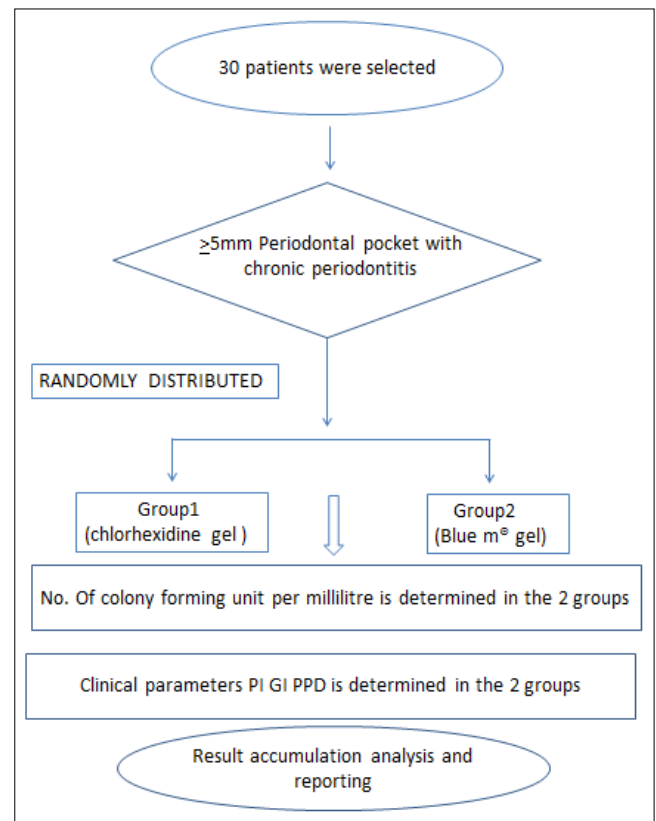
30 patients were selected

$\geq$5mm Periodontal pocket with chronic periodontitis

RANDOMLY DISTRIBUTED

Group1 (chlorhexidine gel )

Group2 (Blue m® gel)

No. Of colony forming unit per millilitre is determined in the 2 groups

Clinical parameters PI GI PPD is determined in the 2 groups

Result accumulation analysis and reporting